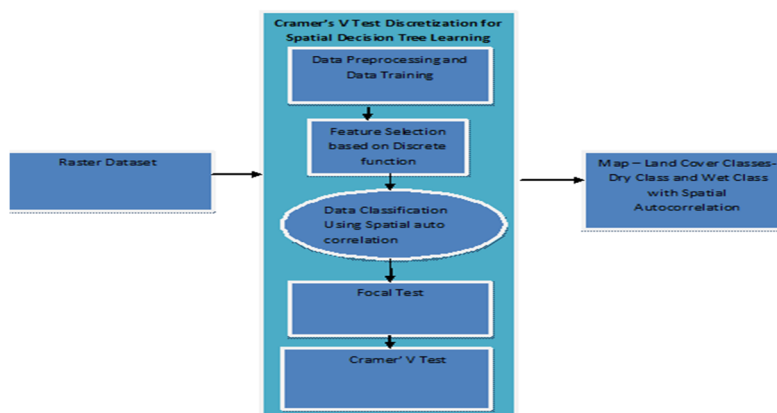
Raster Dataset

Cramer's V Test Discretization for Spatial Decision Tree Learning

Data Preprocessing and Data Training

Feature Selection based on Discrete function

Data Classification Using Spatial auto correlation

Focal Test

Cramer' V Test

Map – Land Cover Classes-Dry Class and Wet Class with Spatial Autocorrelation